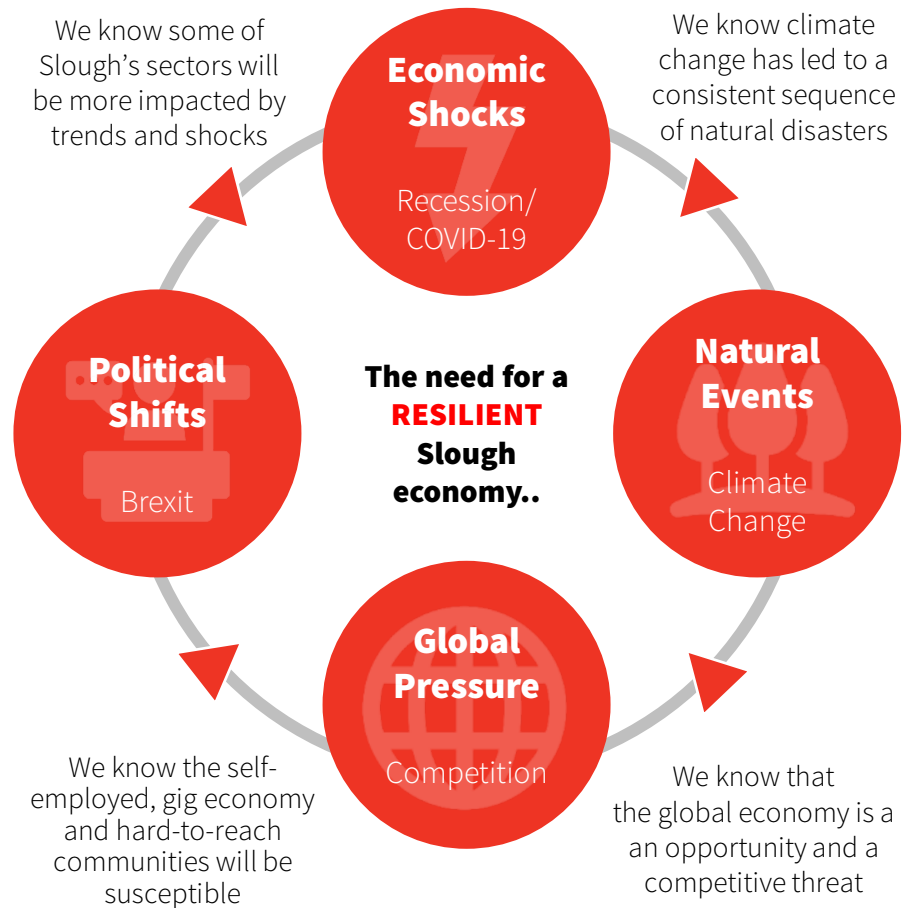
We know some of Slough's sectors will be more impacted by trends and shocks

Economic Shocks

Recession/ COVID-19

We know climate change has led to a consistent sequence of natural disasters

Political Shifts

Brexit

The need for a RESILIENT Slough economy..

Natural Events

Climate Change

Global Pressure

Competition

We know the self-employed, gig economy and hard-to-reach communities will be susceptible

We know that the global economy is a an opportunity and a competitive threat